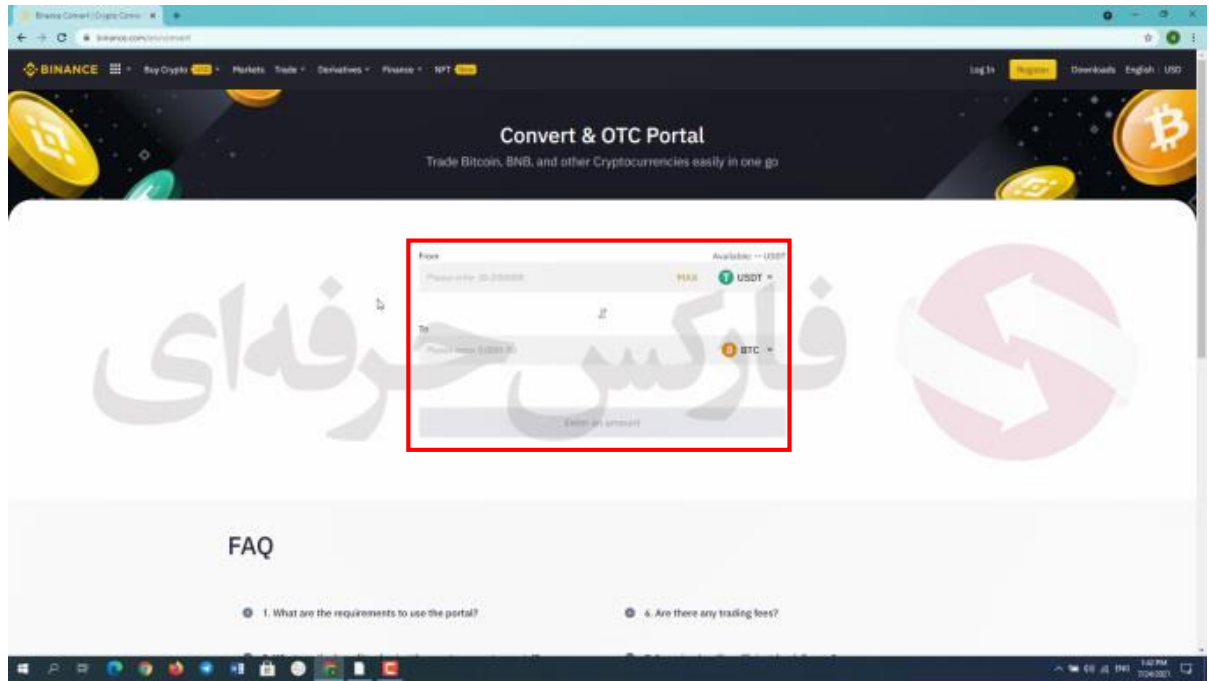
Binance Convert | Crypto Conv ×

binance.com/en/convert

BINANCE Buy Crypto USD Markets Trade Derivatives Finance NFT New

Log In Register Downloads English USD

Convert & OTC Portal

Trade Bitcoin, BNB, and other Cryptocurrencies easily in one go

From Available: -- USDT

Please enter 10-2,150,000 MAX USDT

To

Please enter 0.0001-70 BTC

Enter an amount

فارکس حرفه‌ای

FAQ

1. What are the requirements to use the portal?

6. Are there any trading fees?

1:42 PM 7/24/2021